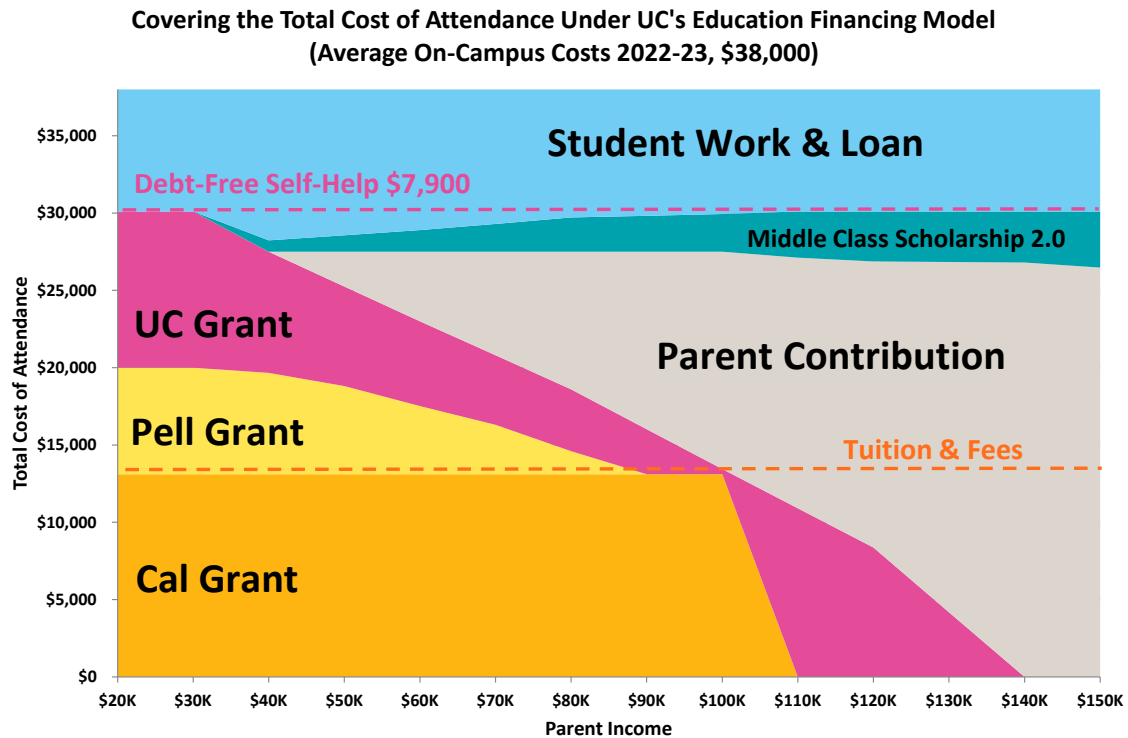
Covering the Total Cost of Attendance Under UC's Education Financing Model
(Average On-Campus Costs 2022-23, $38,000)

Student Work & Loan

Debt-Free Self-Help $7,900

Middle Class Scholarship 2.0

UC Grant

Parent Contribution

Pell Grant

Tuition & Fees

Cal Grant

Total Cost of Attendance

$35,000
$30,000
$25,000
$20,000
$15,000
$10,000
$5,000
$0

$20K $30K $40K $50K $60K $70K $80K $90K $100K $110K $120K $130K $140K $150K

Parent Income